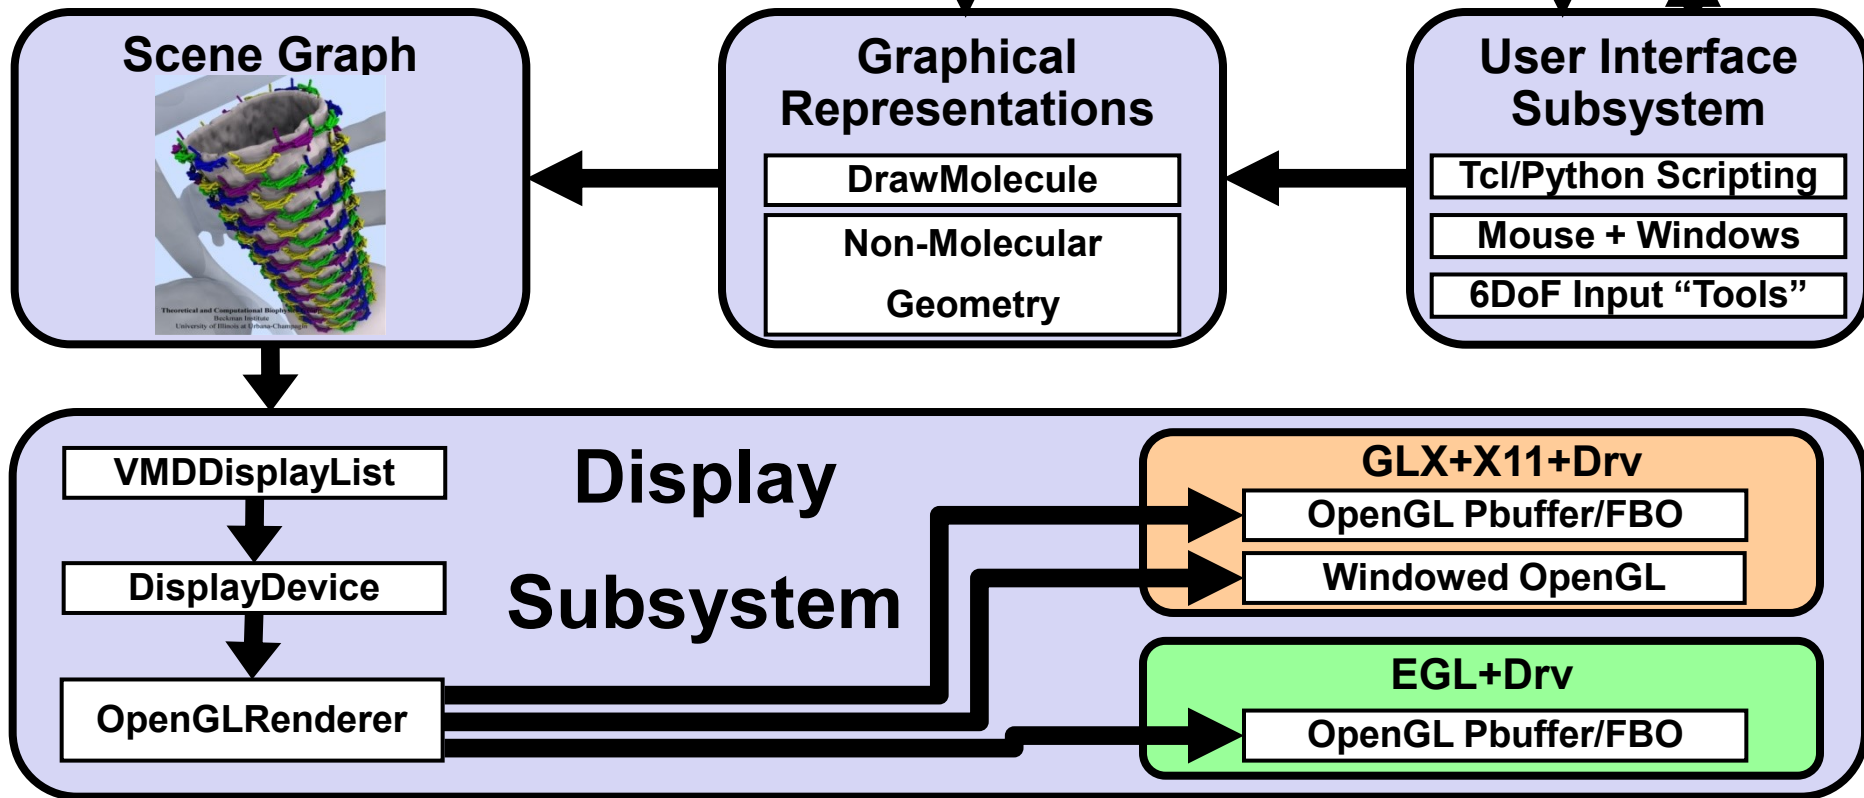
Scene Graph

Theoretical and Computational Biophysics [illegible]
Beckman Institute
University of Illinois at Urbana-Champaign

Graphical Representations

DrawMolecule

Non-Molecular Geometry

User Interface Subsystem

Tcl/Python Scripting

Mouse + Windows

6DoF Input “Tools”

VMDDisplayList

DisplayDevice

OpenGLRenderer

Display Subsystem

GLX+X11+Drv

OpenGL Pbuffer/FBO

Windowed OpenGL

EGL+Drv

OpenGL Pbuffer/FBO